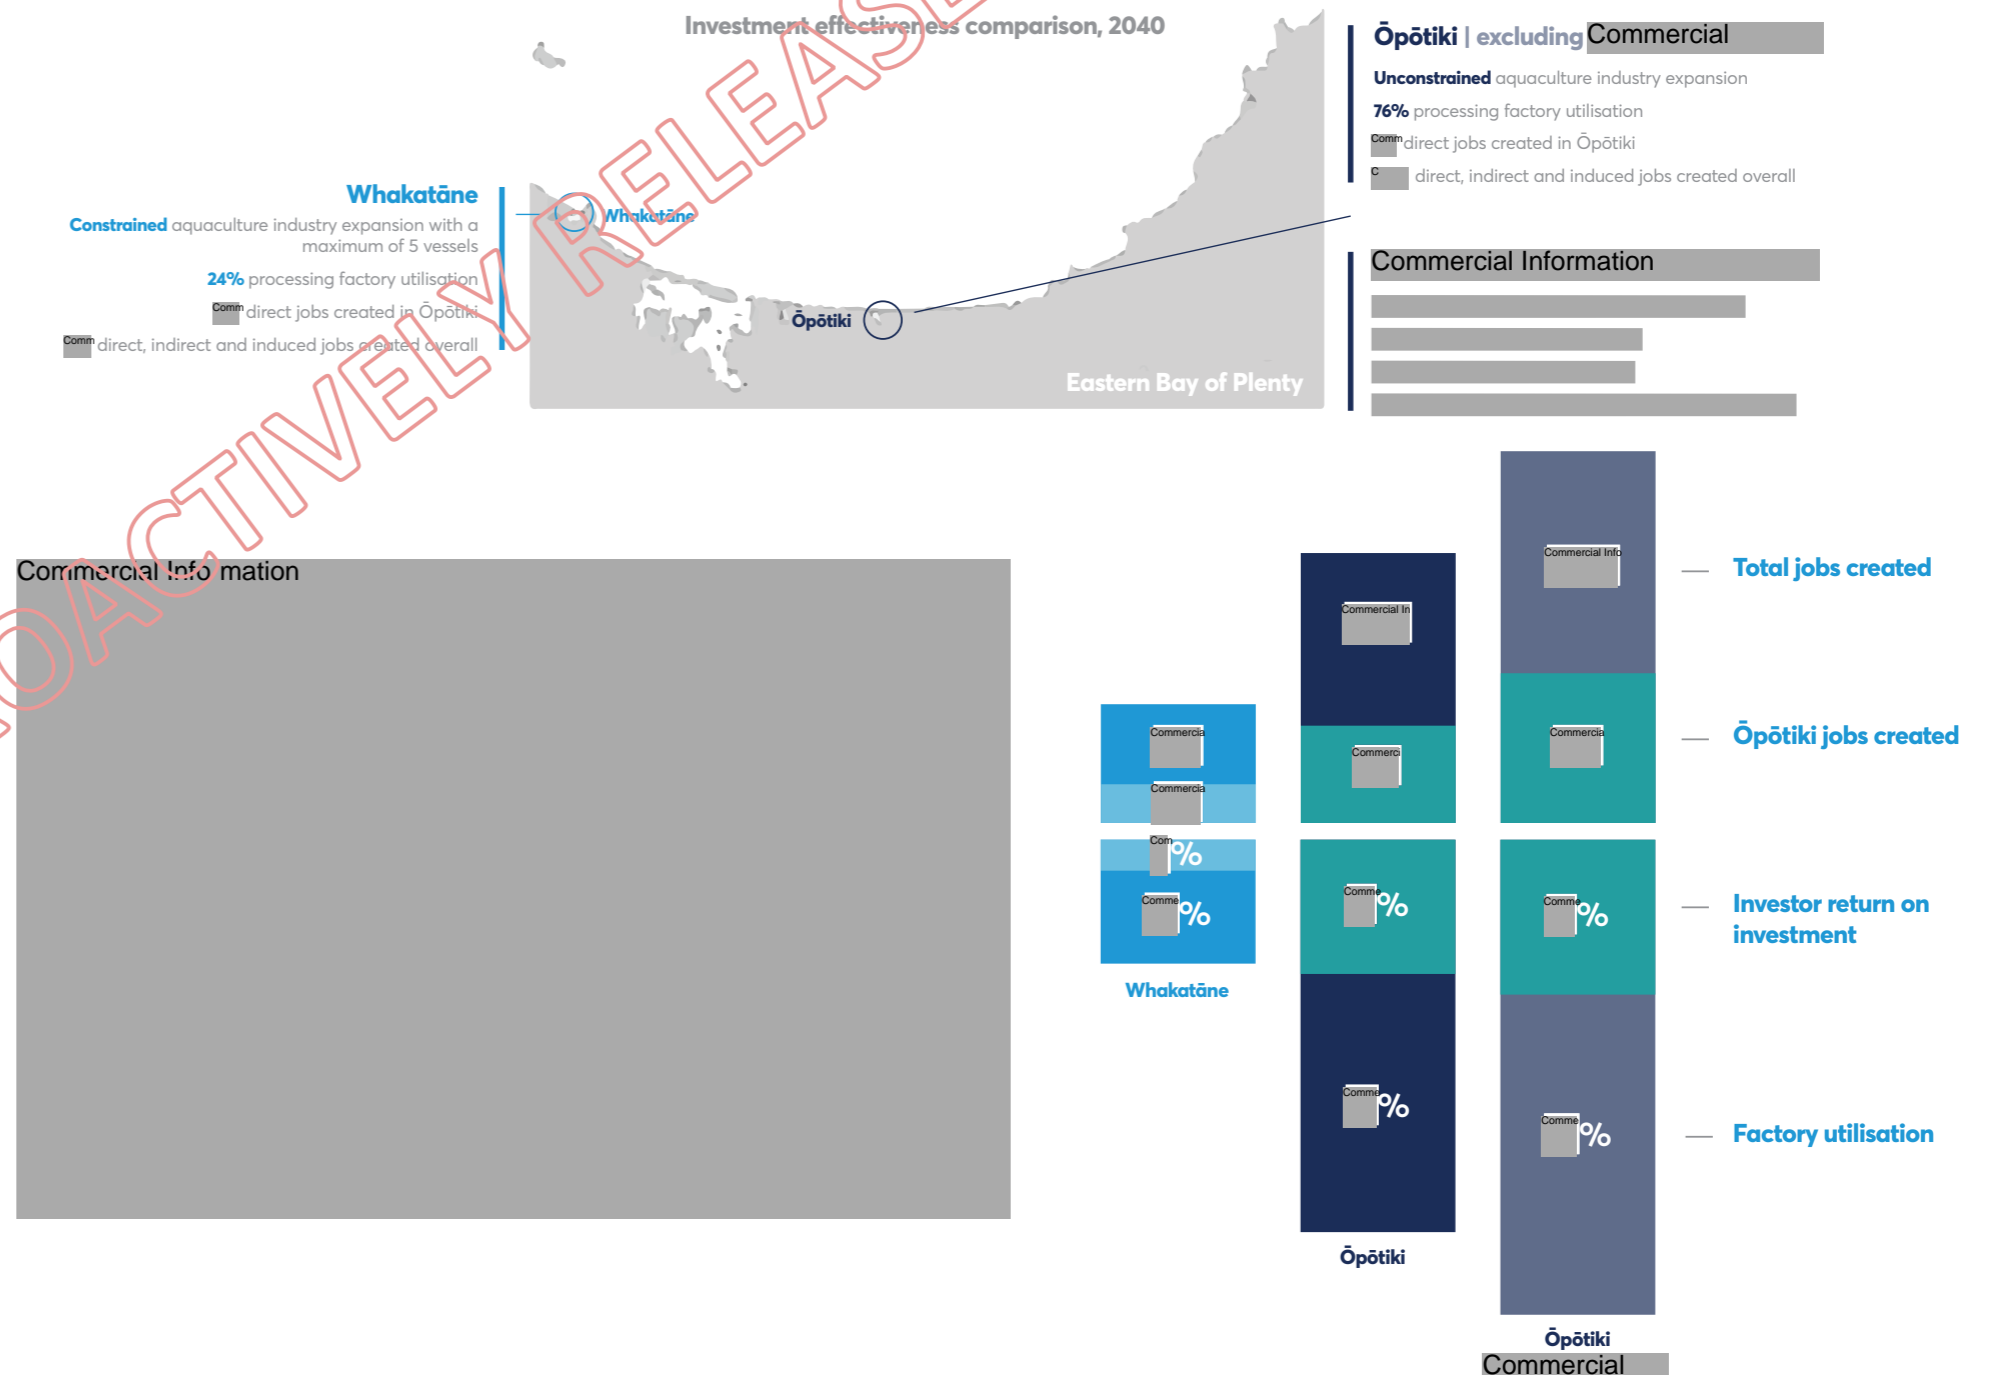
PROACTIVELY RELEASED

Investment effectiveness comparison, 2040

Whakatāne
Constrained aquaculture industry expansion with a maximum of 5 vessels
24% processing factory utilisation
Comm direct jobs created in Ōpōtiki
Comm direct, indirect and induced jobs created overall

Whakatāne
Ōpōtiki
Eastern Bay of Plenty

Ōpōtiki | excluding Commercial
Unconstrained aquaculture industry expansion
76% processing factory utilisation
Comm direct jobs created in Ōpōtiki
C direct, indirect and induced jobs created overall

Commercial Information

Commercial Information

Commercia
Commercia
Com %
Comme %
Whakatāne

Commercial In
Commerc
Comme %
Comme %
Ōpōtiki

Commercial Info
Commercia
Comme %
Comme %
Ōpōtiki
Commercial

Total jobs created
Ōpōtiki jobs created
Investor return on investment
Factory utilisation